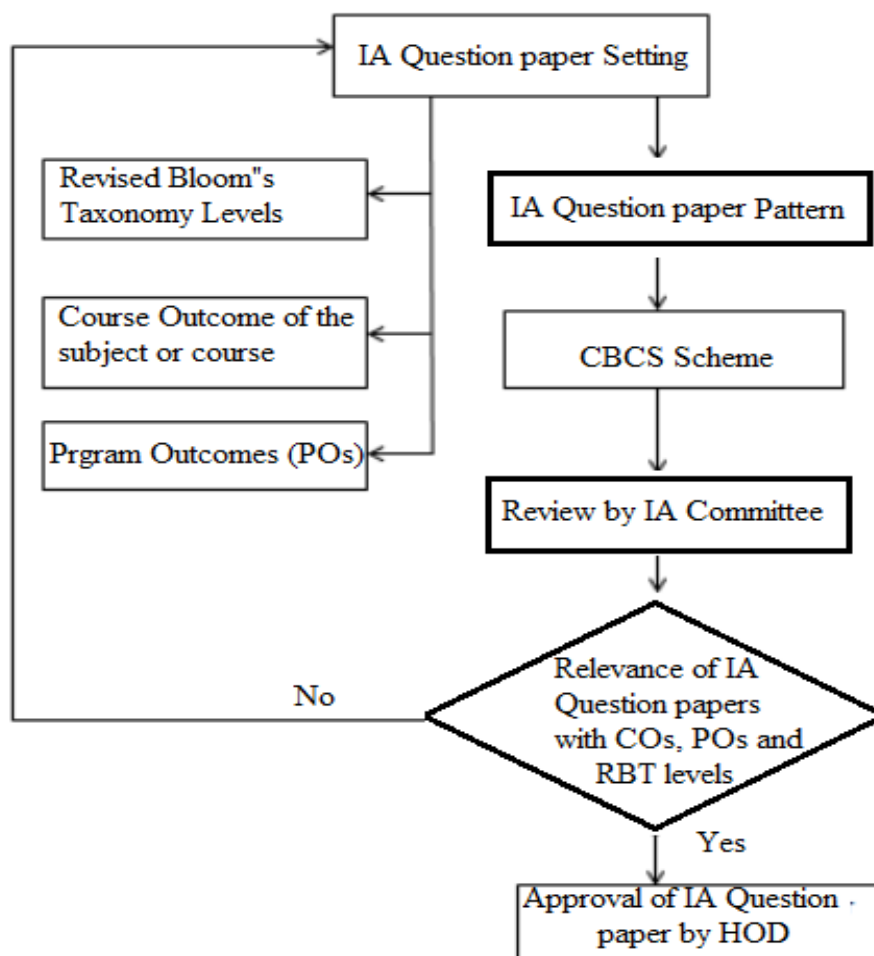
IA Question paper Setting

Revised Bloom"s Taxonomy Levels

Course Outcome of the subject or course

Prgram Outcomes (POs)

IA Question paper Pattern

CBCS Scheme

Review by IA Committee

Relevance of IA Question papers with COs, POs and RBT levels

No

Yes

Approval of IA Question paper by HOD